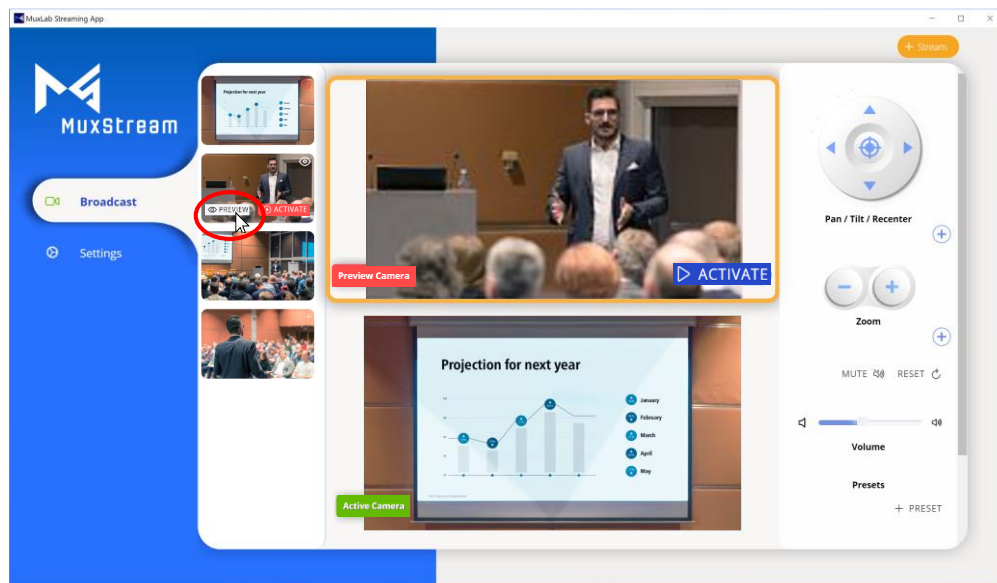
MuxLab Streaming App

+ Stream

MuxStream

Broadcast

Settings

Projection for next year

PREVIEW

ACTIVATE

Preview Camera

ACTIVATE

Projection for next year

January
February
March
April
May

Active Camera

Pan / Tilt / Recenter

Zoom

MUTE

RESET

Volume

Presets

+ PRESET